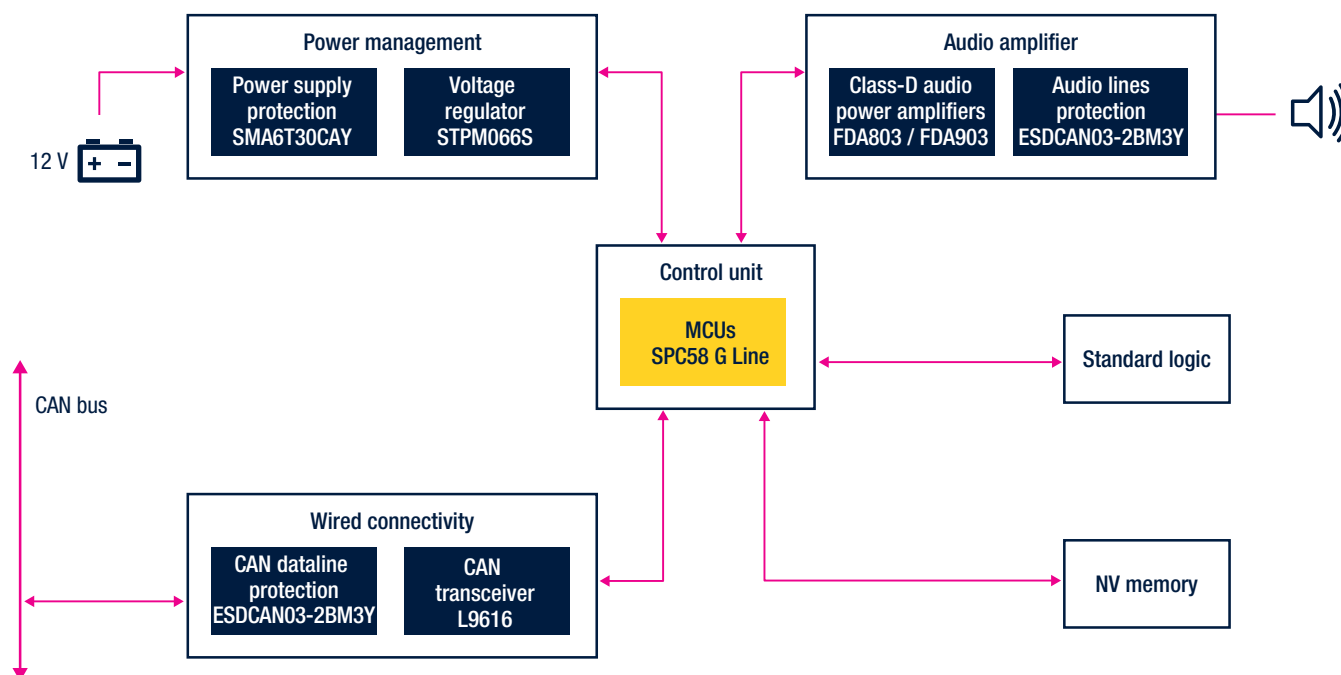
Power management

Power supply protection SMA6T30CAY

Voltage regulator STPM066S

12 V

Audio amplifier

Class-D audio power amplifiers FDA803 / FDA903

Audio lines protection ESDCAN03-2BM3Y

Control unit

MCUs SPC58 G Line

Standard logic

CAN bus

Wired connectivity

CAN dataline protection ESDCAN03-2BM3Y

CAN transceiver L9616

NV memory